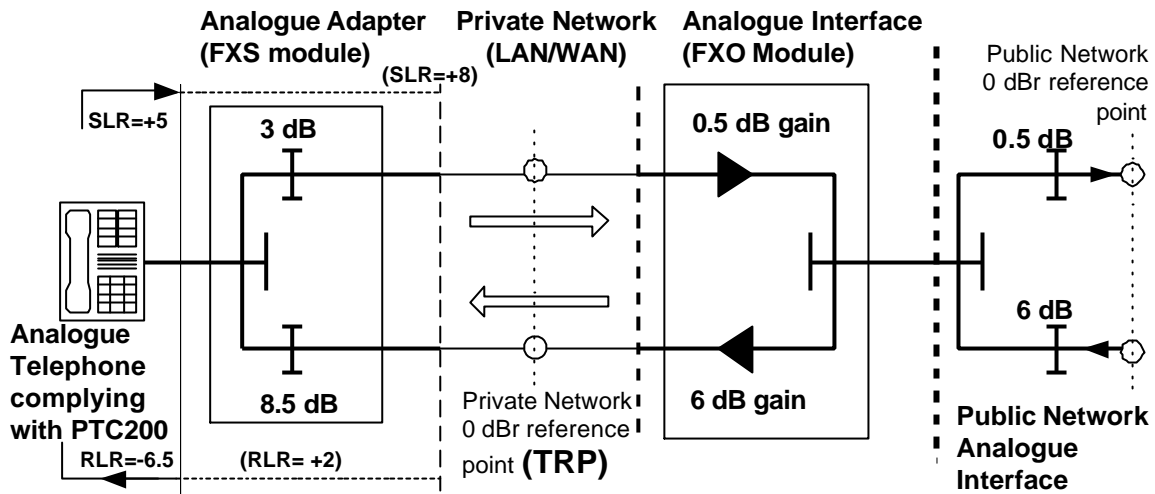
Analogue Adapter (FXS module)

Private Network (LAN/WAN)

Analogue Interface (FXO Module)

Public Network 0 dBr reference point

(SLR=+8)

SLR=+5

3 dB

0.5 dB gain

0.5 dB

6 dB

Analogue Telephone complying with PTC200

8.5 dB

Private Network 0 dBr reference point (TRP)

6 dB gain

Public Network Analogue Interface

RLR=-6.5

(RLR= +2)